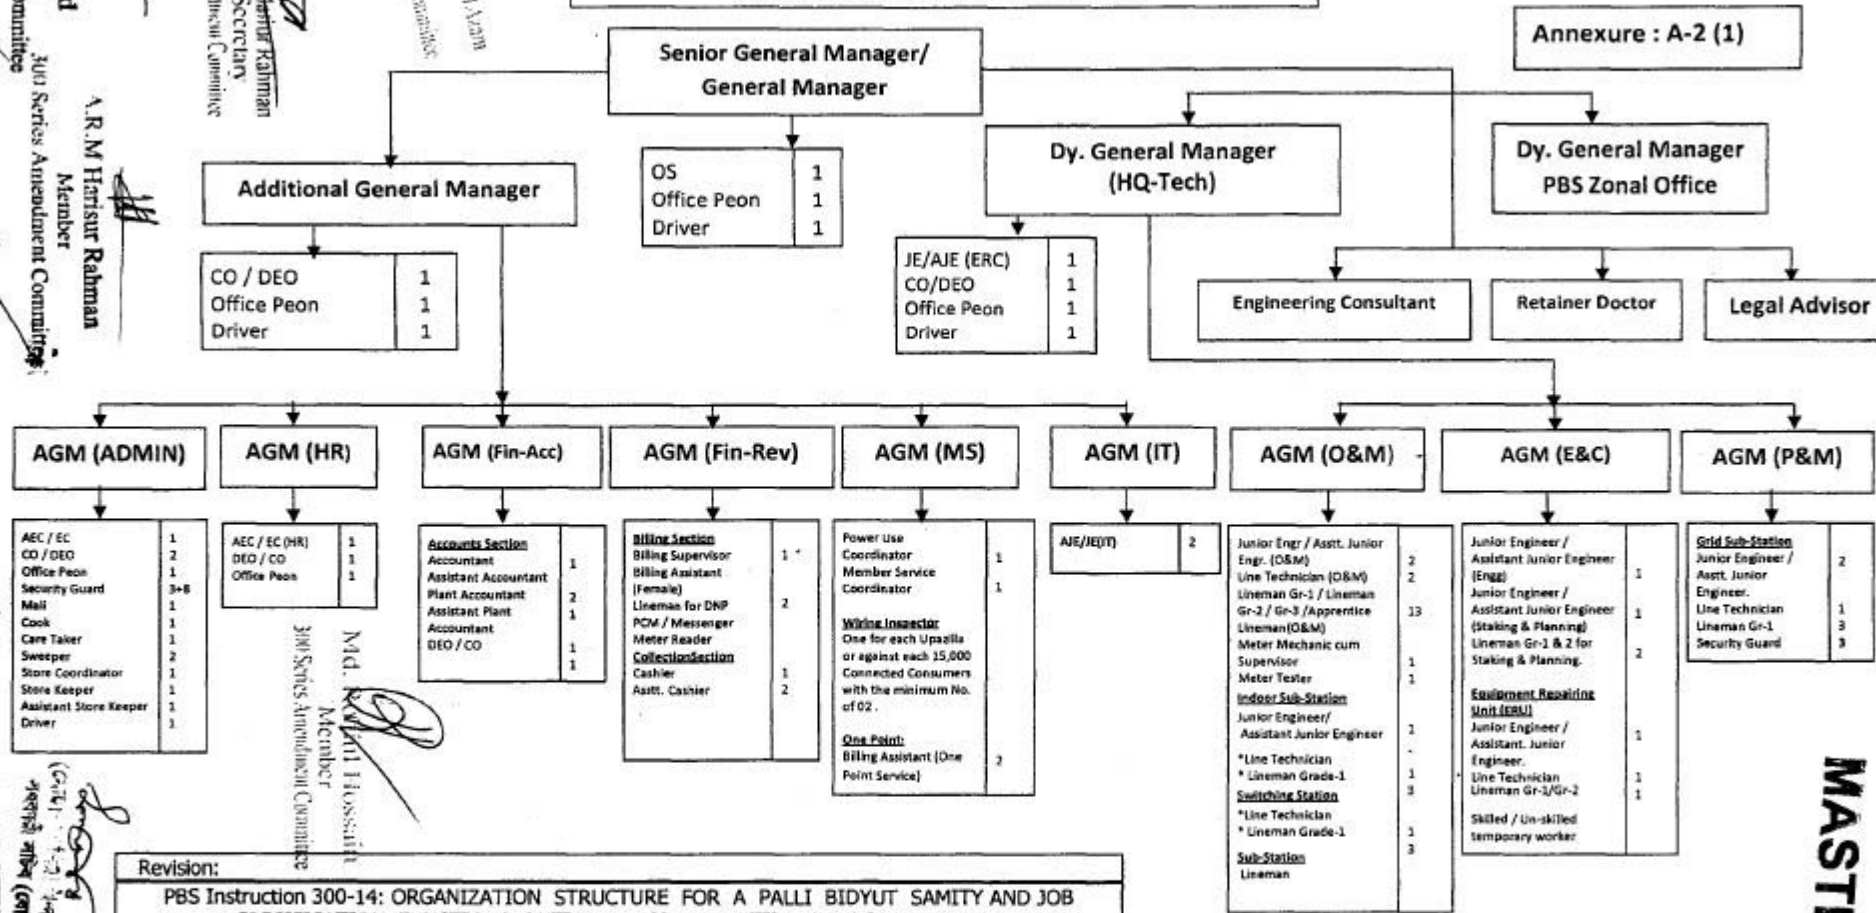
Annexure : A-2 (1)

Senior General Manager/ General Manager

| OS | 1 |
|---|---|
| Office Peon | 1 |
| Driver | 1 |

Dy. General Manager (HQ-Tech)

Dy. General Manager PBS Zonal Office

Additional General Manager

| CO / DEO | 1 |
|---|---|
| Office Peon | 1 |
| Driver | 1 |

| JE/AJE (ERC) | 1 |
|---|---|
| CO/DEO | 1 |
| Office Peon | 1 |
| Driver | 1 |

Engineering Consultant

Retainer Doctor

Legal Advisor

AGM (ADMIN)

| AEC / EC | 1 |
|---|---|
| CO / DEO | 2 |
| Office Peon | 1 |
| Security Guard | 3+8 |
| Mali | 1 |
| Cook | 1 |
| Care Taker | 1 |
| Sweeper | 2 |
| Store Coordinator | 1 |
| Store Keeper | 1 |
| Assistant Store Keeper | 1 |
| Driver | 1 |

AGM (HR)

| AEC / EC (HR) | 1 |
|---|---|
| DEO / CO | 1 |
| Office Peon | 1 |

AGM (Fin-Acc)

| Accounts Section | |
|---|---|
| Accountant | 1 |
| Assistant Accountant | |
| Plant Accountant | 2 |
| Assistant Plant Accountant | 1 |
| DEO / CO | 1 |
| | 1 |

AGM (Fin-Rev)

| Billing Section | |
|---|---|
| Billing Supervisor | 1 |
| Billing Assistant (Female) | |
| Lineman for DNP | 2 |
| PCM / Messenger | |
| Meter Reader | |
| CollectionSection | |
| Cashier | 1 |
| Asstt. Cashier | 2 |

AGM (MS)

| Power Use Coordinator | 1 |
|---|---|
| Member Service Coordinator | 1 |
| Wiring Inspector One for each Upazila or against each 15,000 Connected Consumers with the minimum No. of 02. | |
| One Point: Billing Assistant (One Point Service) | 2 |

AGM (IT)

| AJE/JE(IT) | 2 |
|---|---|

AGM (O&M)

| Junior Engr / Asstt. Junior Engr. (O&M) | 2 |
|---|---|
| Line Technician (O&M) | 2 |
| Lineman Gr-1 / Lineman Gr-2 / Gr-3 /Apprentice Lineman(O&M) | 13 |
| Meter Mechanic cum Supervisor | 1 |
| Meter Tester | 1 |
| Indoor Sub-Station | |
| Junior Engineer/ Assistant Junior Engineer | 1 |
| *Line Technician | - |
| * Lineman Grade-1 | 1 |
| Switching Station | 3 |
| *Line Technician | |
| * Lineman Grade-1 | 1 |
| Sub-Station | 3 |
| Lineman | |

AGM (E&C)

| Junior Engineer / Assistant Junior Engineer (Engg) | 1 |
|---|---|
| Junior Engineer / Assistant Junior Engineer (Staking & Planning) | 1 |
| Lineman Gr-1 & 2 for Staking & Planning. | 2 |
| Equipment Repairing Unit (ERU) | |
| Junior Engineer / Assistant. Junior Engineer. | 1 |
| Line Technician | 1 |
| Lineman Gr-1/Gr-2 | 1 |
| Skilled / Un-skilled temporary worker | |

AGM (P&M)

| Grid Sub-Station | |
|---|---|
| Junior Engineer / Asstt. Junior Engineer. | 2 |
| Line Technician | 1 |
| Lineman Gr-1 | 3 |
| Security Guard | 3 |

A.R.M Harisur Rahman
Member
300 Series Amendment Committee

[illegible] Rahman
Secretary
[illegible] Committee

Md. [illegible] Hossain
Member
300 Series Amendment Committee

Revision:
PBS Instruction 300-14: ORGANIZATION STRUCTURE FOR A PALLI BIDYUT SAMITY AND JOB

MAST